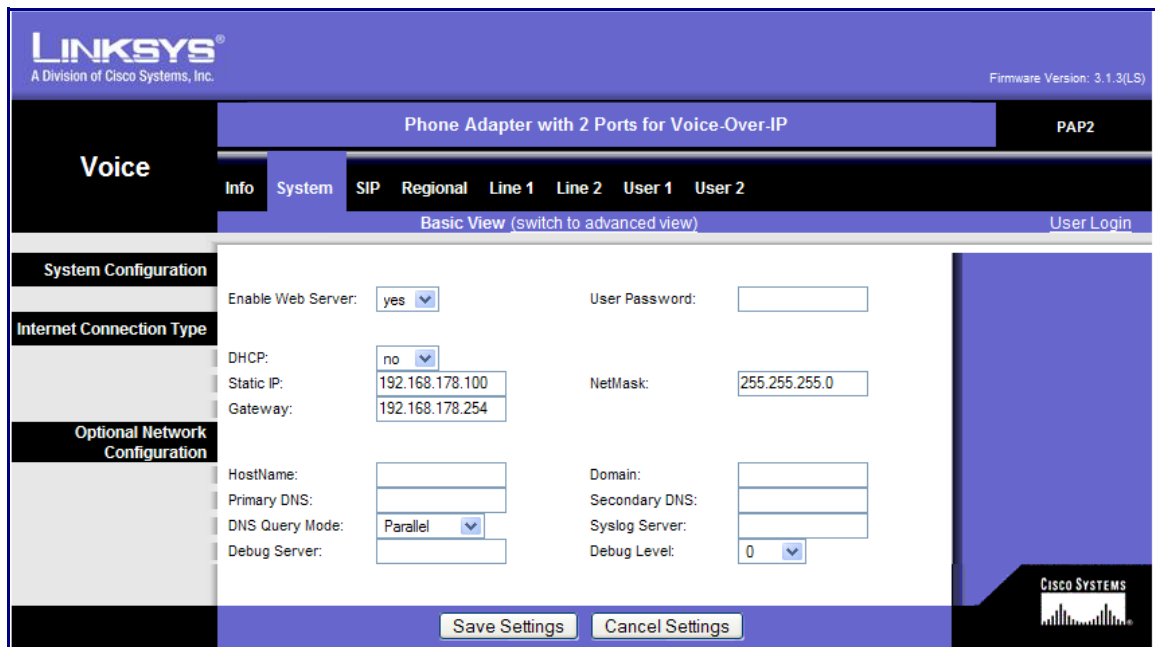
LINKSYS®
A Division of Cisco Systems, Inc.

Firmware Version: 3.1.3(LS)

Voice

Phone Adapter with 2 Ports for Voice-Over-IP

PAP2

Info System SIP Regional Line 1 Line 2 User 1 User 2

Basic View (switch to advanced view)

User Login

System Configuration

Enable Web Server: yes

User Password:

Internet Connection Type

DHCP: no

Static IP: 192.168.178.100

NetMask: 255.255.255.0

Gateway: 192.168.178.254

Optional Network Configuration

HostName:

Domain:

Primary DNS:

Secondary DNS:

DNS Query Mode: Parallel

Syslog Server:

Debug Server:

Debug Level: 0

CISCO SYSTEMS

Save Settings Cancel Settings